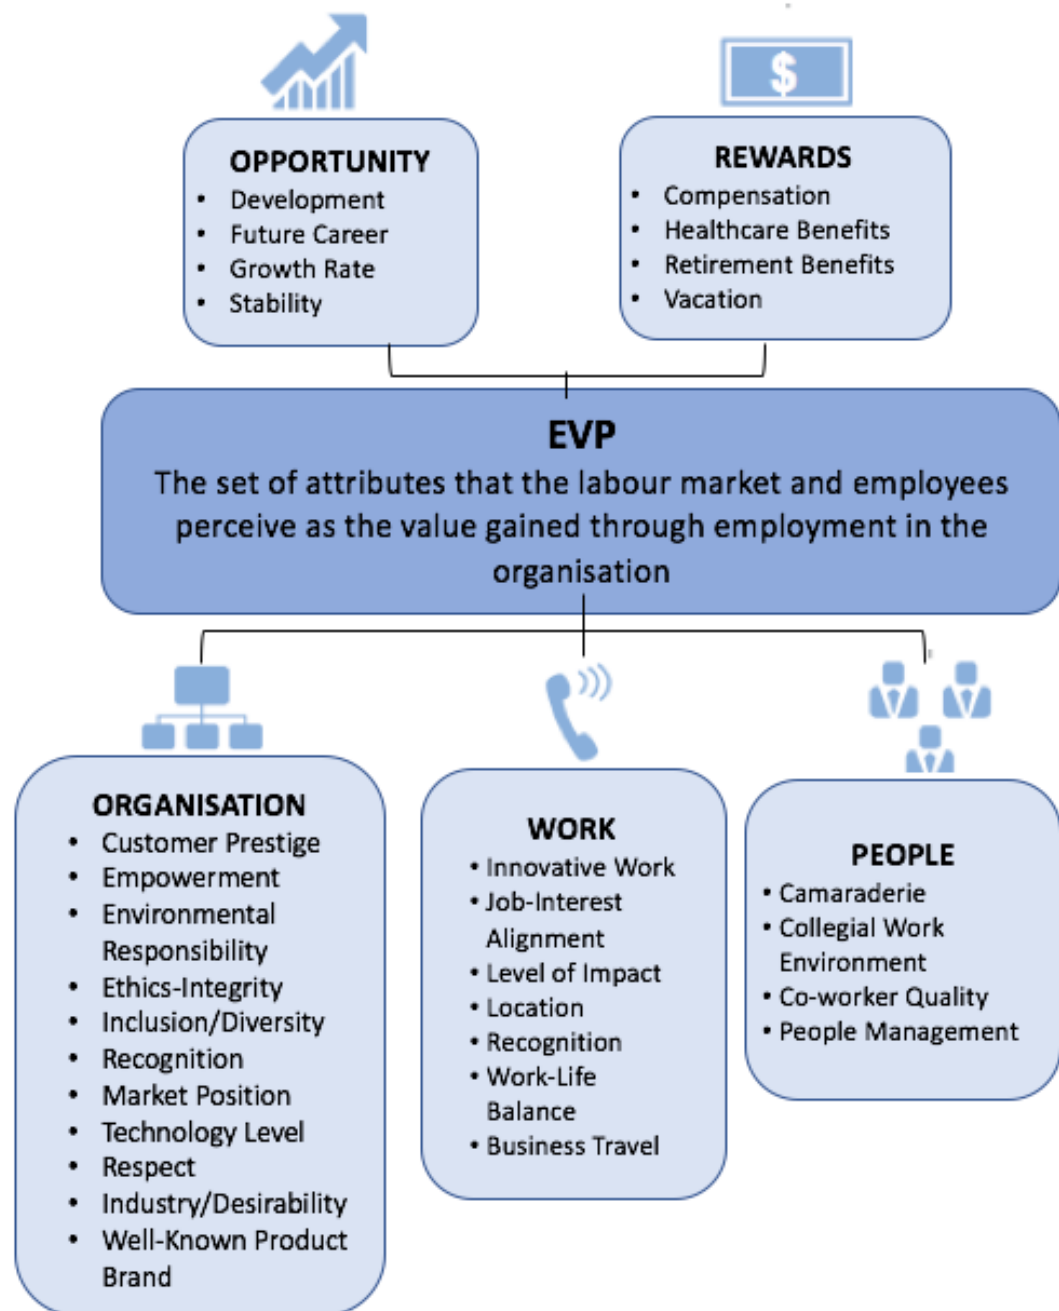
$

OPPORTUNITY
- Development
- Future Career
- Growth Rate
- Stability

REWARDS
- Compensation
- Healthcare Benefits
- Retirement Benefits
- Vacation

EVP
The set of attributes that the labour market and employees perceive as the value gained through employment in the organisation

ORGANISATION
- Customer Prestige
- Empowerment
- Environmental Responsibility
- Ethics-Integrity
- Inclusion/Diversity
- Recognition
- Market Position
- Technology Level
- Respect
- Industry/Desirability
- Well-Known Product Brand

WORK
- Innovative Work
- Job-Interest Alignment
- Level of Impact
- Location
- Recognition
- Work-Life Balance
- Business Travel

PEOPLE
- Camaraderie
- Collegial Work Environment
- Co-worker Quality
- People Management